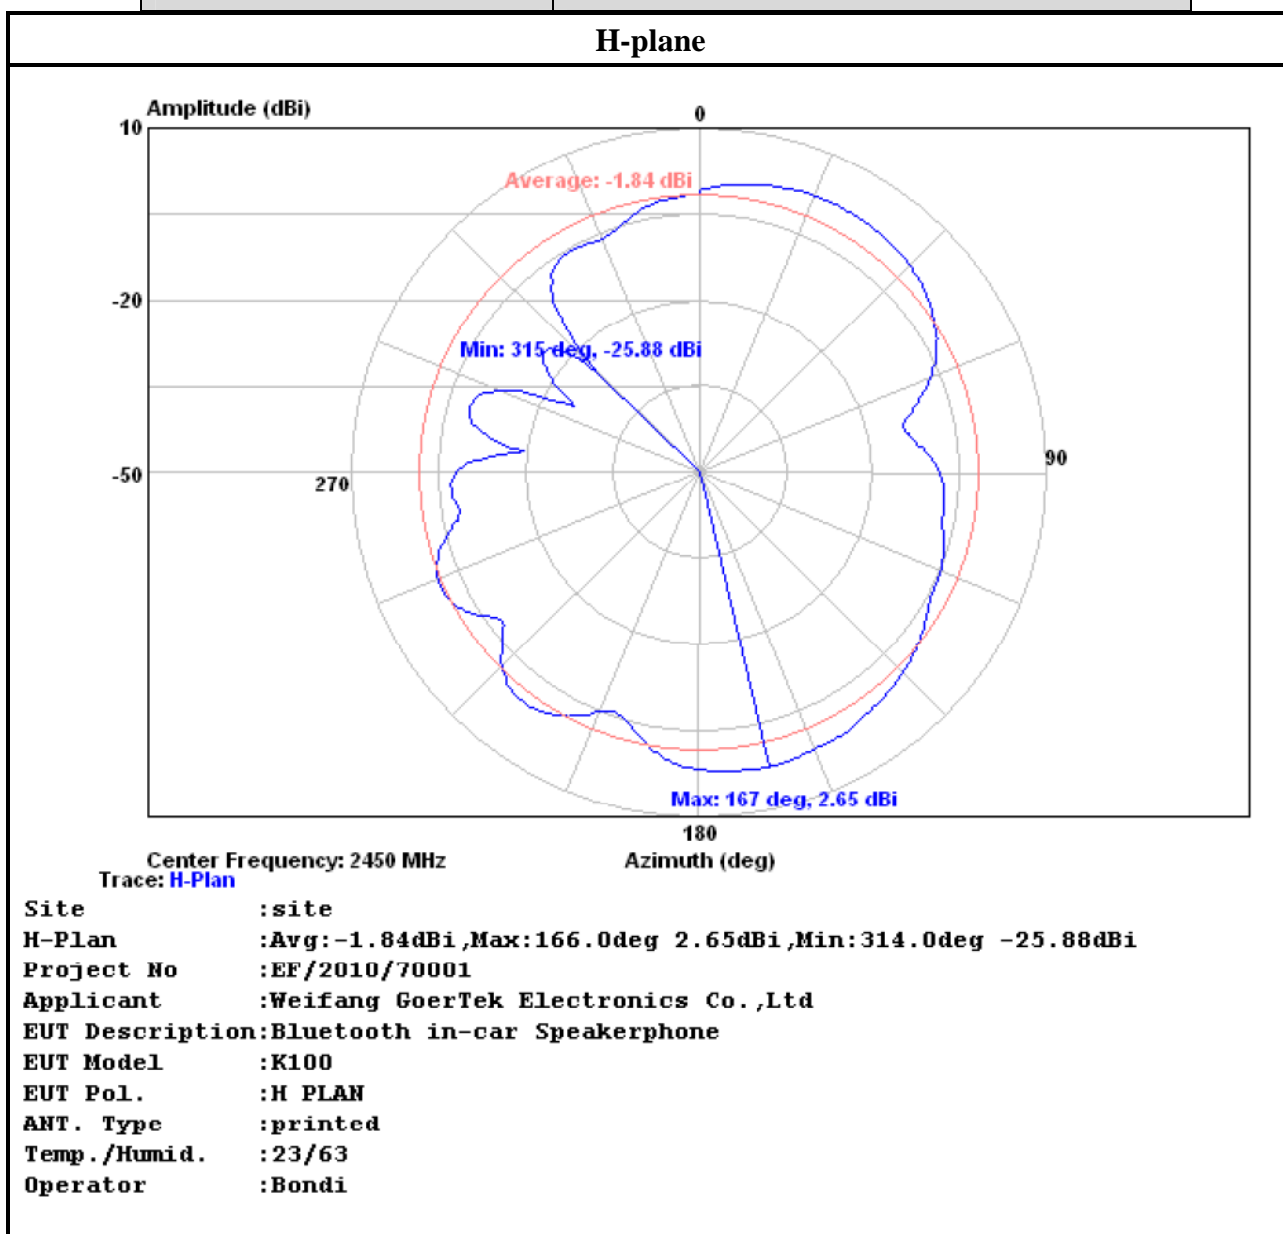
H-plane

Amplitude (dBi)
10
-20
-50
0
90
180
270
Average: -1.84 dBi
Min: 315 deg, -25.88 dBi
Max: 167 deg, 2.65 dBi
Center Frequency: 2450 MHz
Trace: H-Plan
Azimuth (deg)

Site :site
H-Plan :Avg:-1.84dBi,Max:166.0deg 2.65dBi,Min:314.0deg -25.88dBi
Project No :EF/2010/70001
Applicant :Weifang GoerTek Electronics Co.,Ltd
EUT Description:Bluetooth in-car Speakerphone
EUT Model :K100
EUT Pol. :H PLAN
ANT. Type :printed
Temp./Humid. :23/63
Operator :Bondi